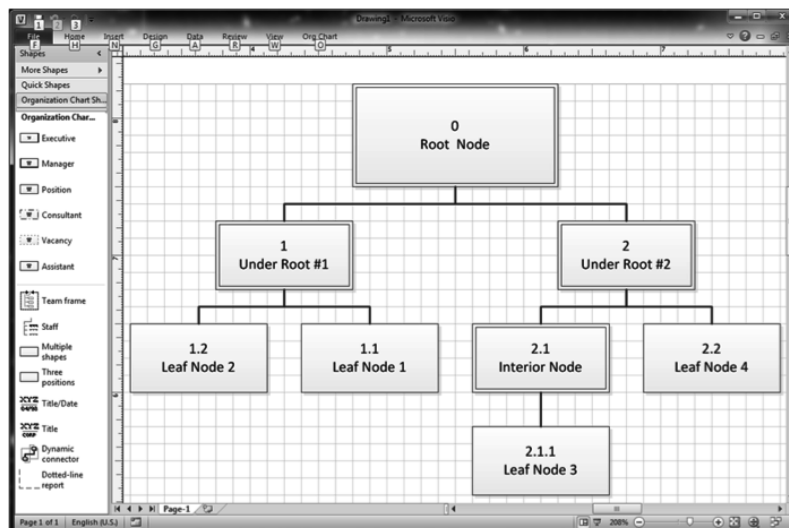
1 2 3
Drawing1 - Microsoft Visio
File F
Home H
Insert N
Design G
Data A
Review R
View W
Org Chart O

Shapes
More Shapes
Quick Shapes
Organization Chart Sh...
Organization Char...
Executive
Manager
Position
Consultant
Vacancy
Assistant
Team frame
Staff
Multiple shapes
Three positions
Title/Date
Title
Dynamic connector
Dotted-line report

0
Root Node

1
Under Root #1

2
Under Root #2

1.2
Leaf Node 2

1.1
Leaf Node 1

2.1
Interior Node

2.2
Leaf Node 4

2.1.1
Leaf Node 3

Page-1
Page 1 of 1 English (U.S.)
208%